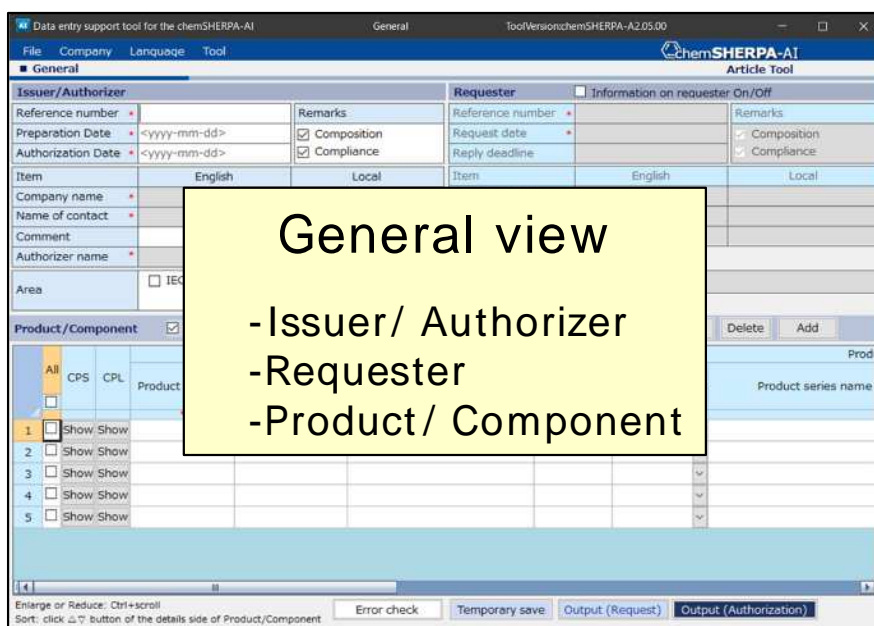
AI Data entry support tool for the chemSHERPA-AI General ToolVersion:chemSHERPA-A2.05.00

File Company Language Tool

chemSHERPA-AI
Article Tool

■ General

| Issuer/Authorizer | | | | Requester | Information on requester On/Off | | |
|---|---|---|---|---|---|---|---|
| Reference number | • | | Remarks | Reference number • | | Remarks | |
| Preparation Date | • | <yyyy-mm-dd> | ☑ Composition | Request date • | | Composition | |
| Authorization Date | • | <yyyy-mm-dd> | ☑ Compliance | Reply deadline | | Compliance | |
| Item | | English | Local | Item | English | Local | |
| Company name | • | | | | | | |
| Name of contact | • | | | | | | |
| Comment | | | | | | | |
| Authorizer name | • | | | | | | |
| Area | | ☐ IEC | | | | | |

General view

-Issuer/ Authorizer
-Requester
-Product/ Component

Product/Component ☑

Delete Add

| All ☐ | CPS | CPL | Product | | Prod Product series name |
|---|---|---|---|---|---|
| 1 ☐ | Show | Show | | | |
| 2 ☐ | Show | Show | | | |
| 3 ☐ | Show | Show | | | |
| 4 ☐ | Show | Show | | | |
| 5 ☐ | Show | Show | | | |

Enlarge or Reduce: Ctrl+scroll
Sort: click △▽ button of the details side of Product/Component

Error check Temporary save Output (Request) Output (Authorization)